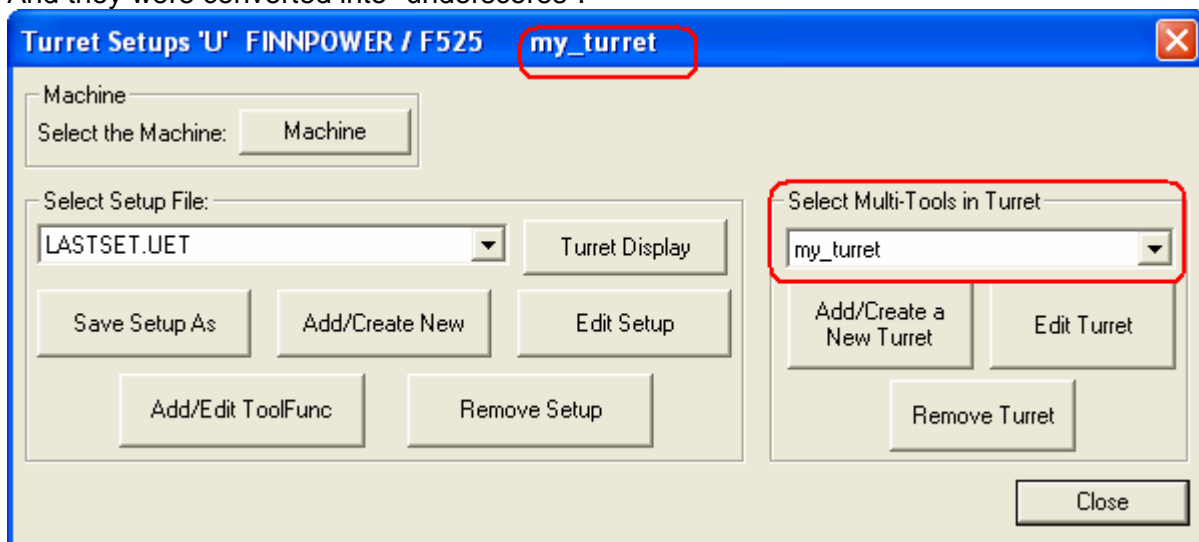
And they were converted into "underscores":

Turret Setups 'U' FINNPOWER / F525 my_turret

Machine
Select the Machine: Machine

Select Setup File:
LASTSET.UET
Turret Display
Save Setup As
Add/Create New
Edit Setup
Add/Edit ToolFunc
Remove Setup

Select Multi-Tools in Turret
my_turret
Add/Create a New Turret
Edit Turret
Remove Turret

Close